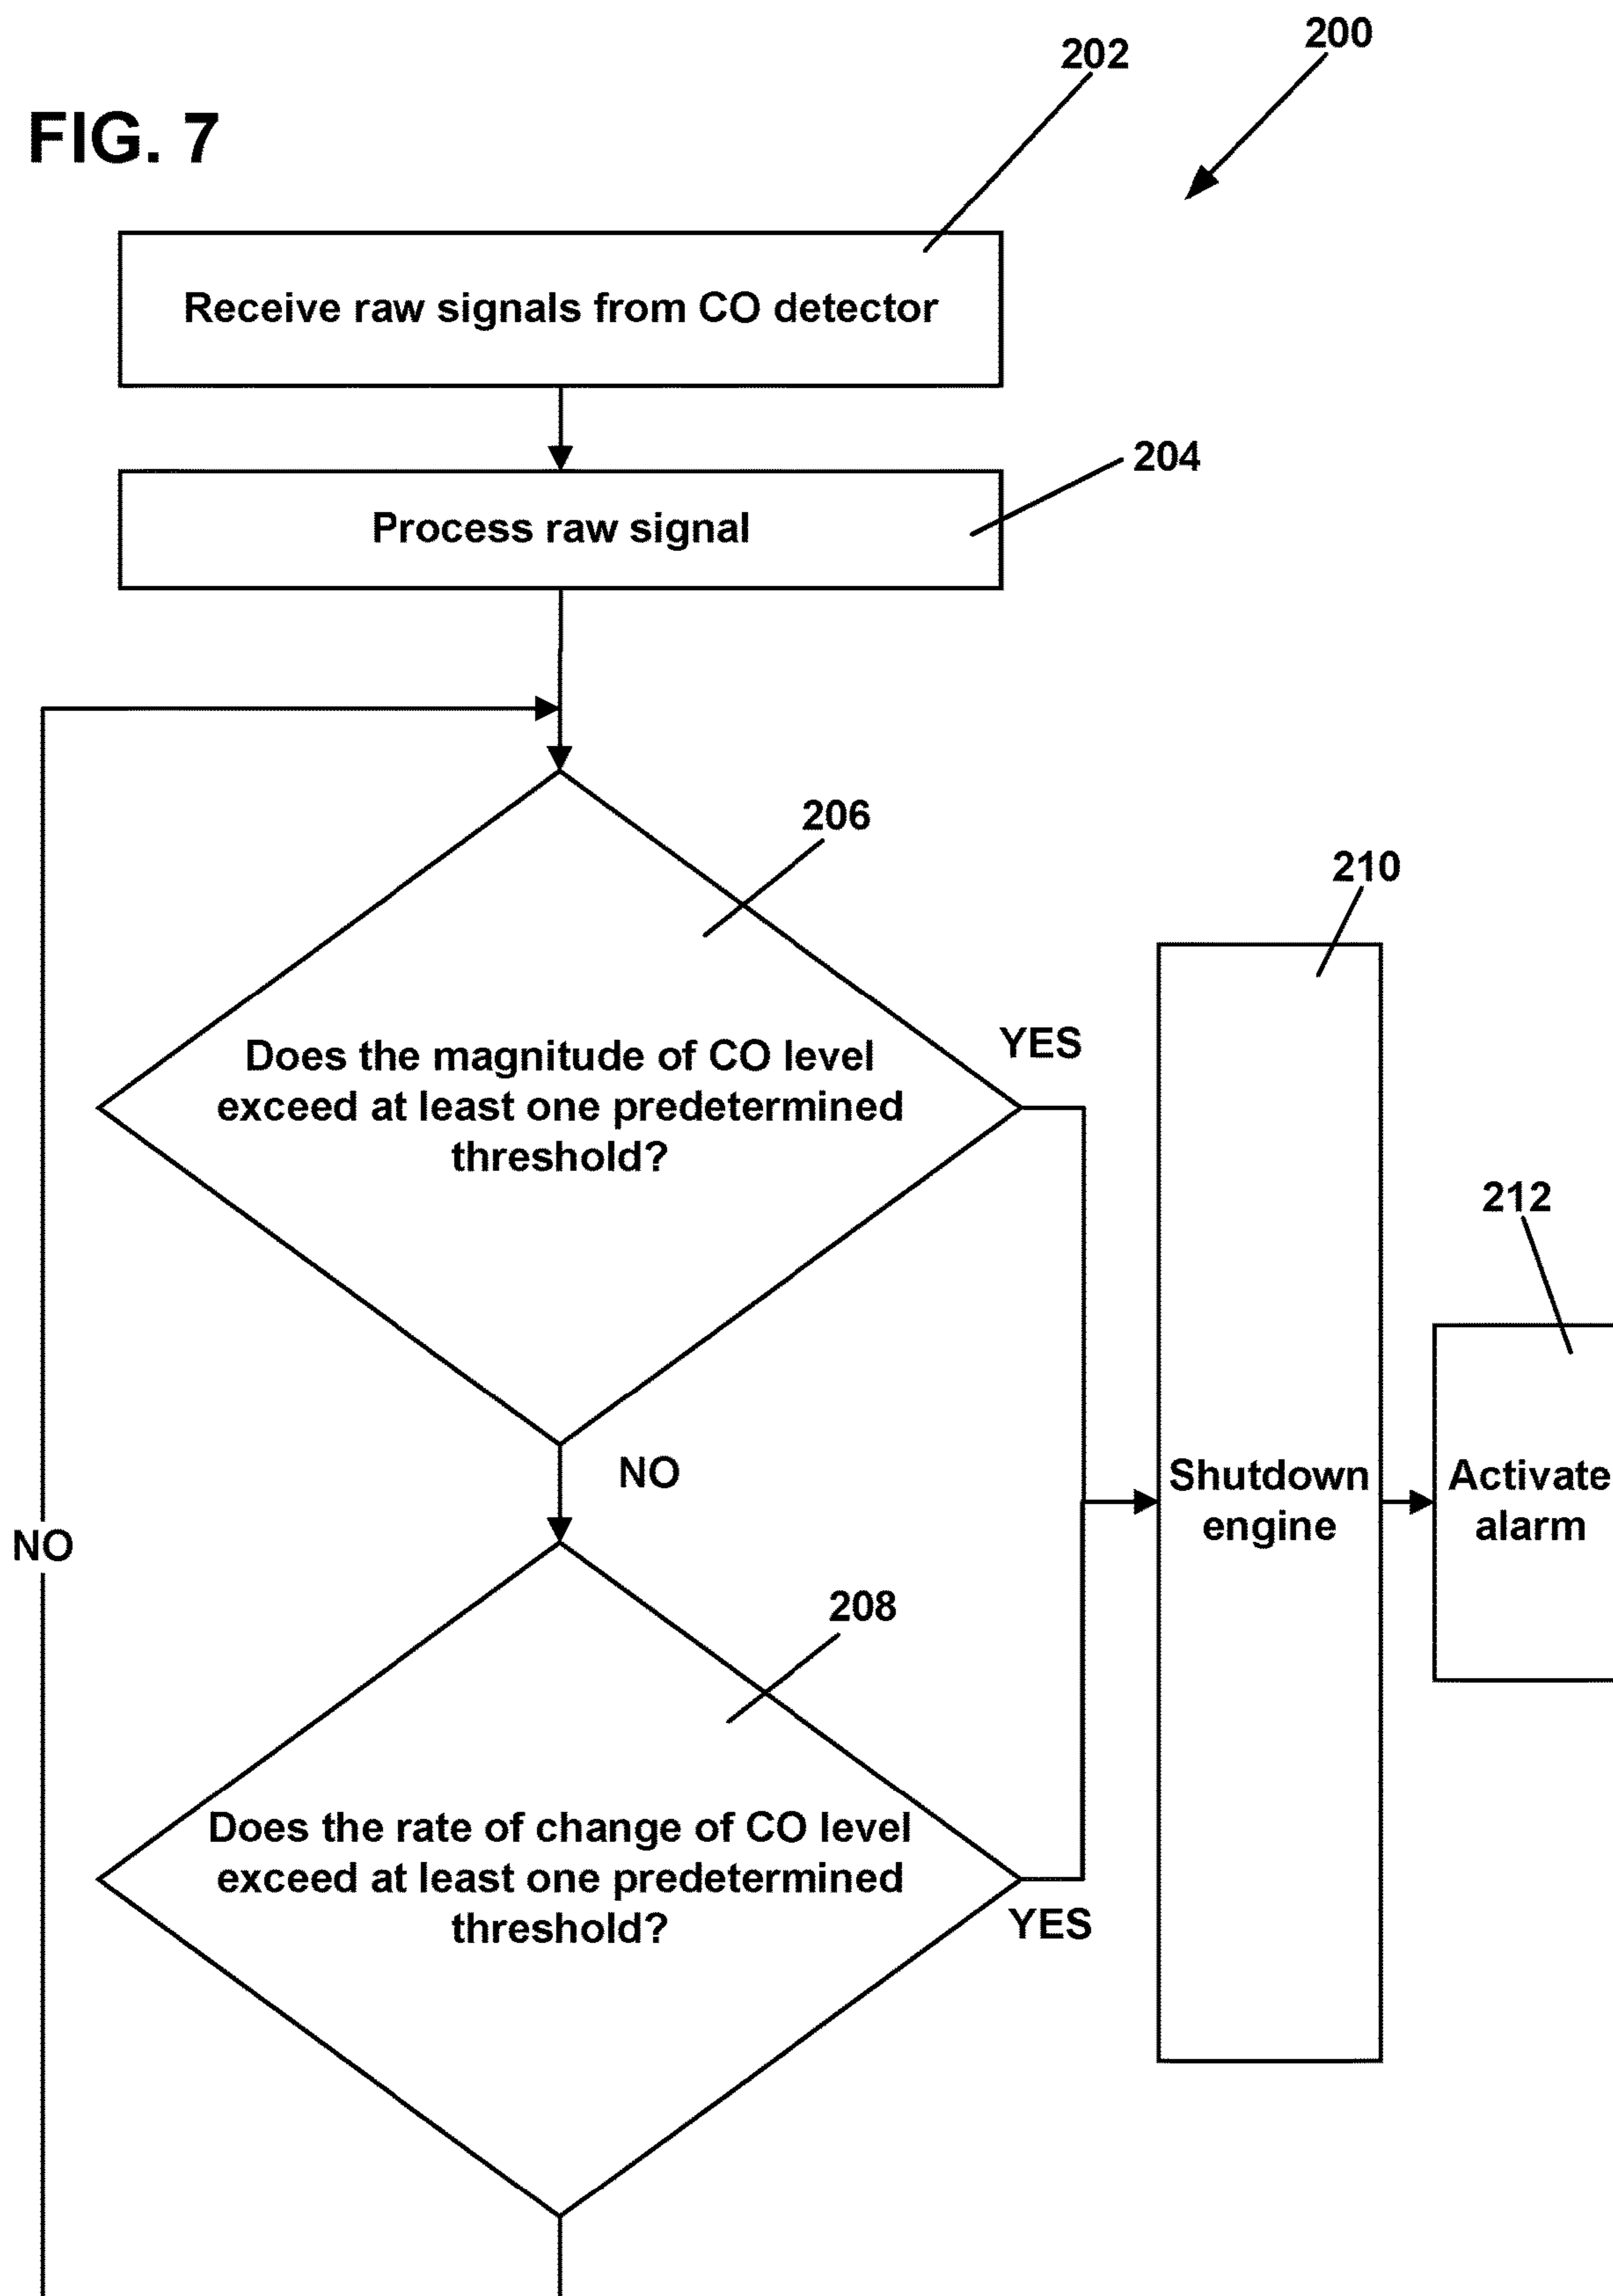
FIG. 7

202

200

Receive raw signals from CO detector

204

Process raw signal

206

210

Does the magnitude of CO level exceed at least one predetermined threshold?

YES

212

NO

NO

Shutdown engine

Activate alarm

208

Does the rate of change of CO level exceed at least one predetermined threshold?

YES